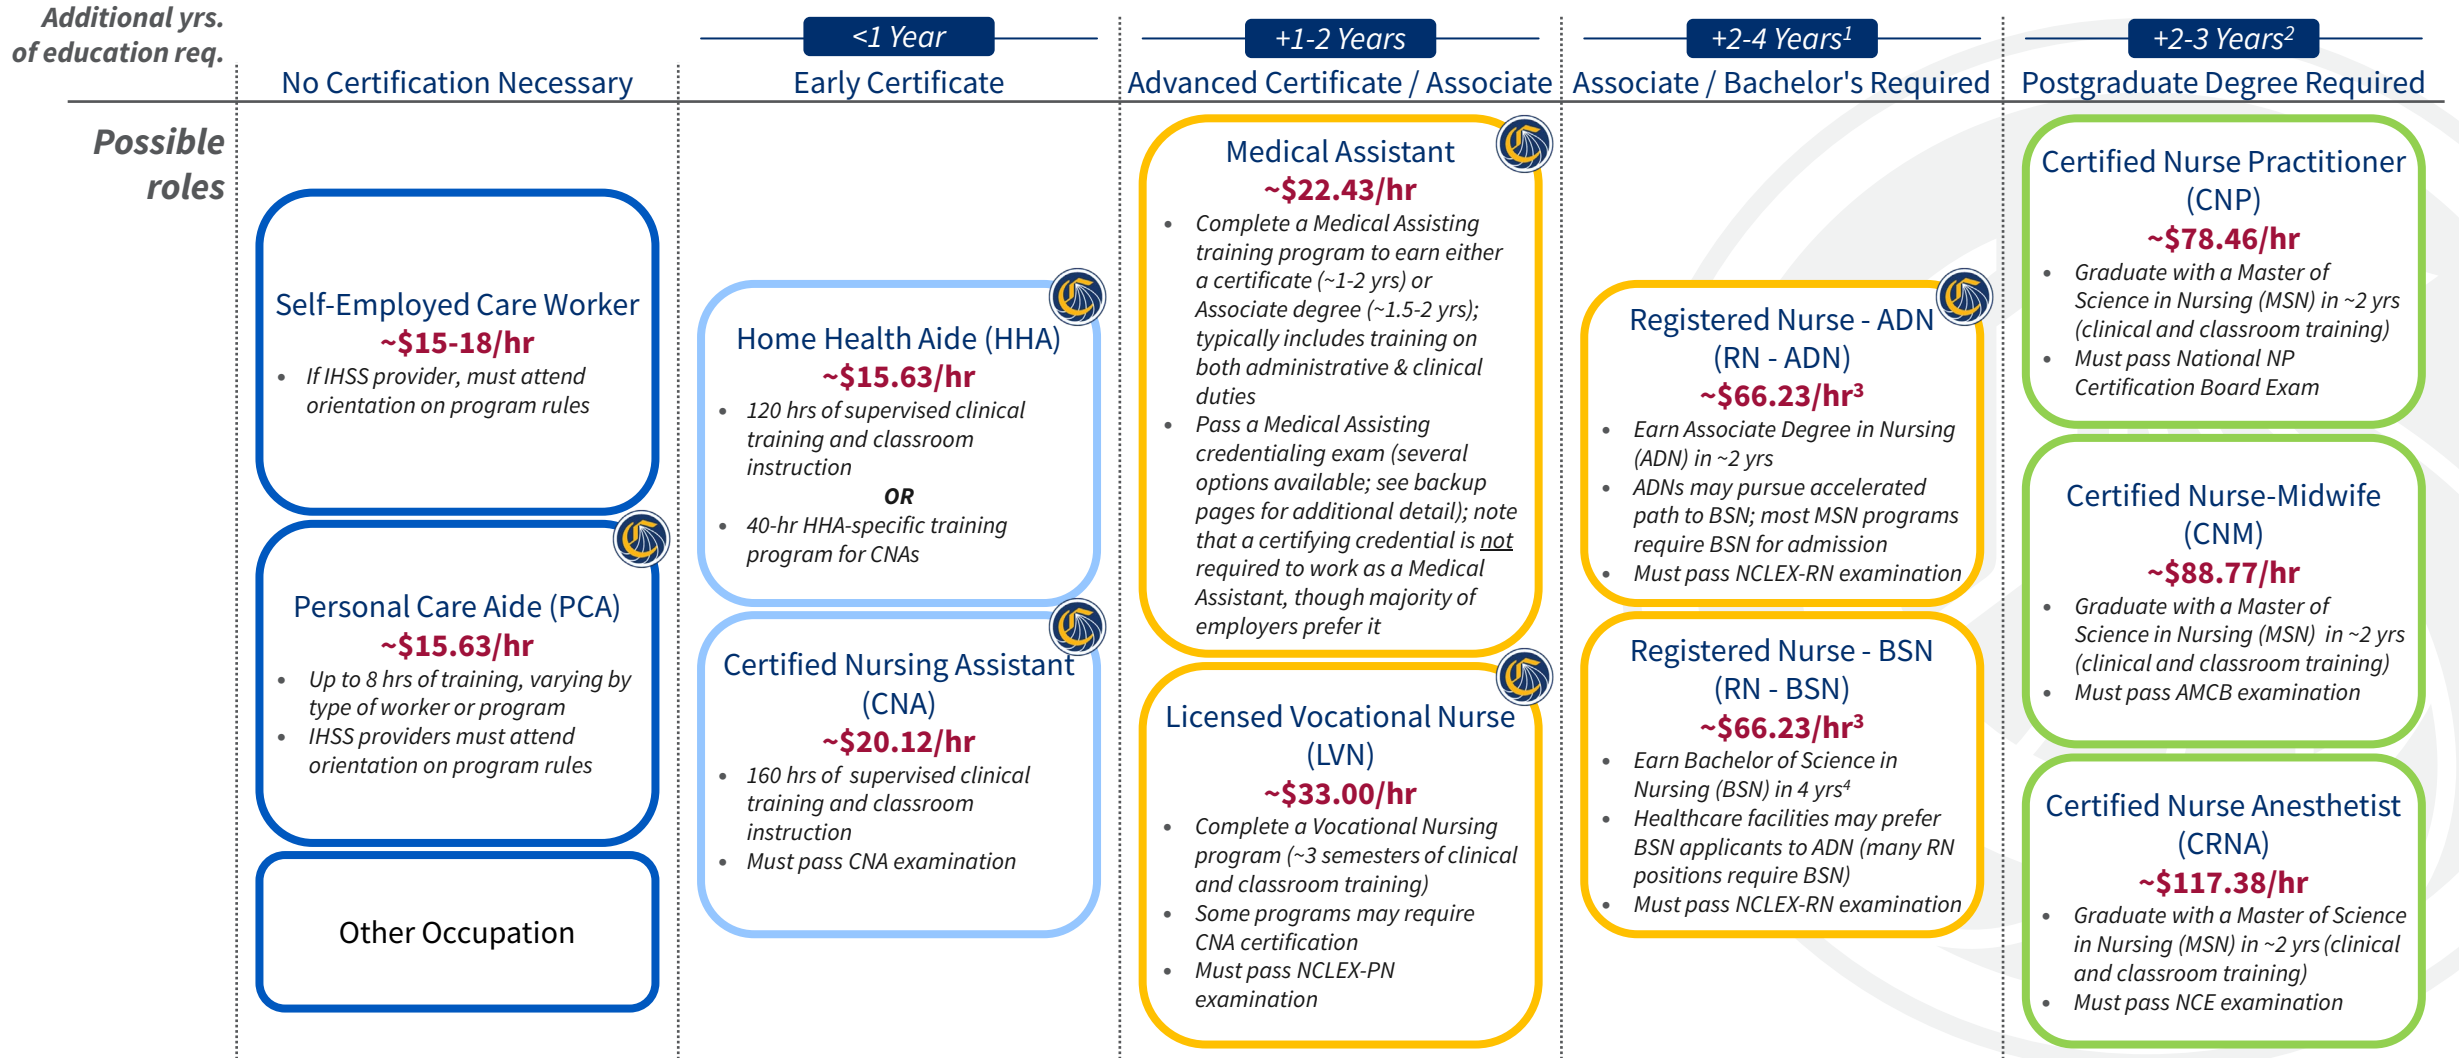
Additional yrs. of education req.

No Certification Necessary

<1 Year
Early Certificate

+1-2 Years
Advanced Certificate / Associate

+2-4 Years$^1$
Associate / Bachelor's Required

+2-3 Years$^2$
Postgraduate Degree Required

Possible roles

Self-Employed Care Worker
~$15-18/hr
- If IHSS provider, must attend orientation on program rules

Personal Care Aide (PCA)
~$15.63/hr
- Up to 8 hrs of training, varying by type of worker or program
- IHSS providers must attend orientation on program rules

Other Occupation

Home Health Aide (HHA)
~$15.63/hr
- 120 hrs of supervised clinical training and classroom instruction
OR
- 40-hr HHA-specific training program for CNAs

Certified Nursing Assistant (CNA)
~$20.12/hr
- 160 hrs of supervised clinical training and classroom instruction
- Must pass CNA examination

Medical Assistant
~$22.43/hr
- Complete a Medical Assisting training program to earn either a certificate (~1-2 yrs) or Associate degree (~1.5-2 yrs); typically includes training on both administrative & clinical duties
- Pass a Medical Assisting credentialing exam (several options available; see backup pages for additional detail); note that a certifying credential is not required to work as a Medical Assistant, though majority of employers prefer it

Licensed Vocational Nurse (LVN)
~$33.00/hr
- Complete a Vocational Nursing program (~3 semesters of clinical and classroom training)
- Some programs may require CNA certification
- Must pass NCLEX-PN examination

Registered Nurse - ADN (RN - ADN)
~$66.23/hr$^3$
- Earn Associate Degree in Nursing (ADN) in ~2 yrs
- ADNs may pursue accelerated path to BSN; most MSN programs require BSN for admission
- Must pass NCLEX-RN examination

Registered Nurse - BSN (RN - BSN)
~$66.23/hr$^3$
- Earn Bachelor of Science in Nursing (BSN) in 4 yrs$^4$
- Healthcare facilities may prefer BSN applicants to ADN (many RN positions require BSN)
- Must pass NCLEX-RN examination

Certified Nurse Practitioner (CNP)
~$78.46/hr
- Graduate with a Master of Science in Nursing (MSN) in ~2 yrs (clinical and classroom training)
- Must pass National NP Certification Board Exam

Certified Nurse-Midwife (CNM)
~$88.77/hr
- Graduate with a Master of Science in Nursing (MSN) in ~2 yrs (clinical and classroom training)
- Must pass AMCB examination

Certified Nurse Anesthetist (CRNA)
~$117.38/hr
- Graduate with a Master of Science in Nursing (MSN) in ~2 yrs (clinical and classroom training)
- Must pass NCE examination